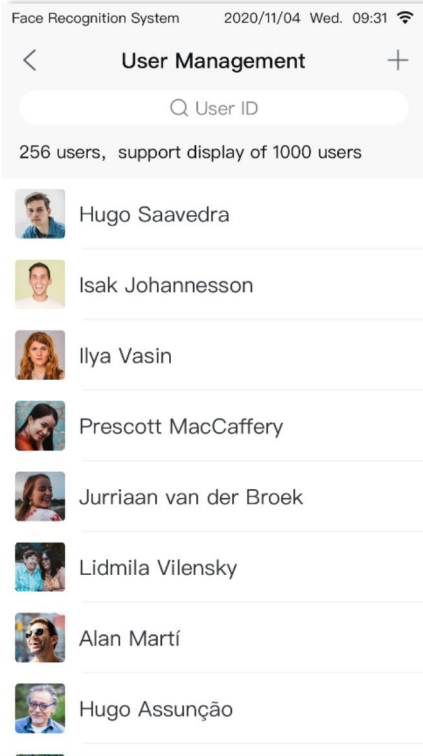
Face Recognition System 2020/11/04 Wed. 09:31

<

User Management

+

User ID

256 users, support display of 1000 users

Hugo Saavedra

Isak Johannesson

Ilya Vasin

Prescott MacCaffery

Jurriaan van der Broek

Lidmila Vilensky

Alan Martí

Hugo Assunção